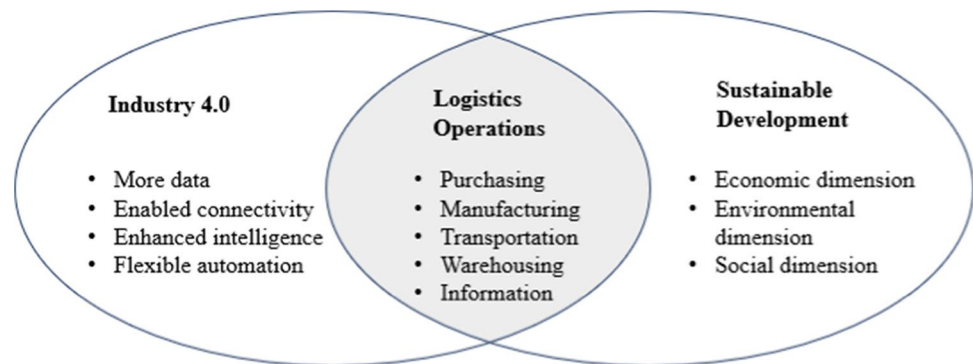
Industry 4.0

- More data
- Enabled connectivity
- Enhanced intelligence
- Flexible automation

Logistics Operations

- Purchasing
- Manufacturing
- Transportation
- Warehousing
- Information

Sustainable Development

- Economic dimension
- Environmental dimension
- Social dimension